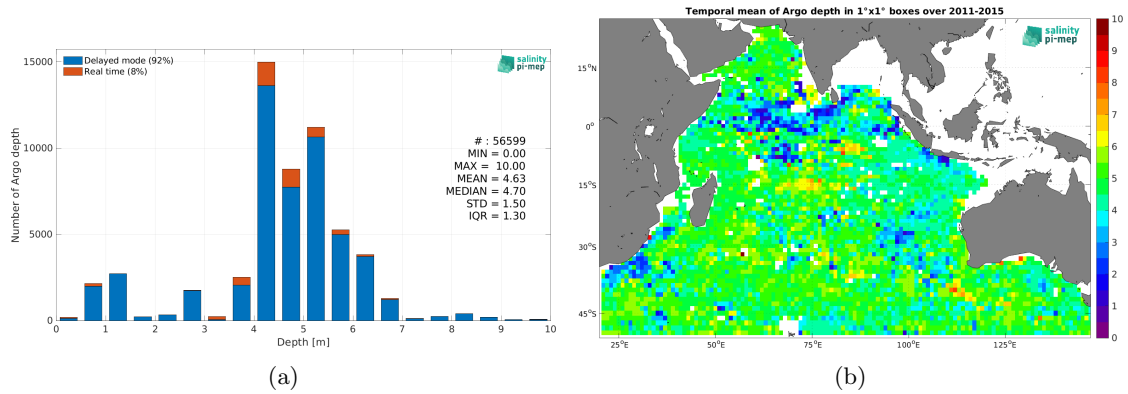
Delayed mode (92%)
Real time (8%)

salinity pi-mep

# : 56599
MIN = 0.00
MAX = 10.00
MEAN = 4.63
MEDIAN = 4.70
STD = 1.50
IQR = 1.30

15000
10000
5000
0

Number of Argo depth

0 1 2 3 4 5 6 7 8 9 10
Depth [m]

(a)

Temporal mean of Argo depth in 1°x1° boxes over 2011-2015

salinity pi-mep

15°N
0°
15°S
30°S
45°S

25°E 50°E 75°E 100°E 125°E

10
9
8
7
6
5
4
3
2
1
0

(b)